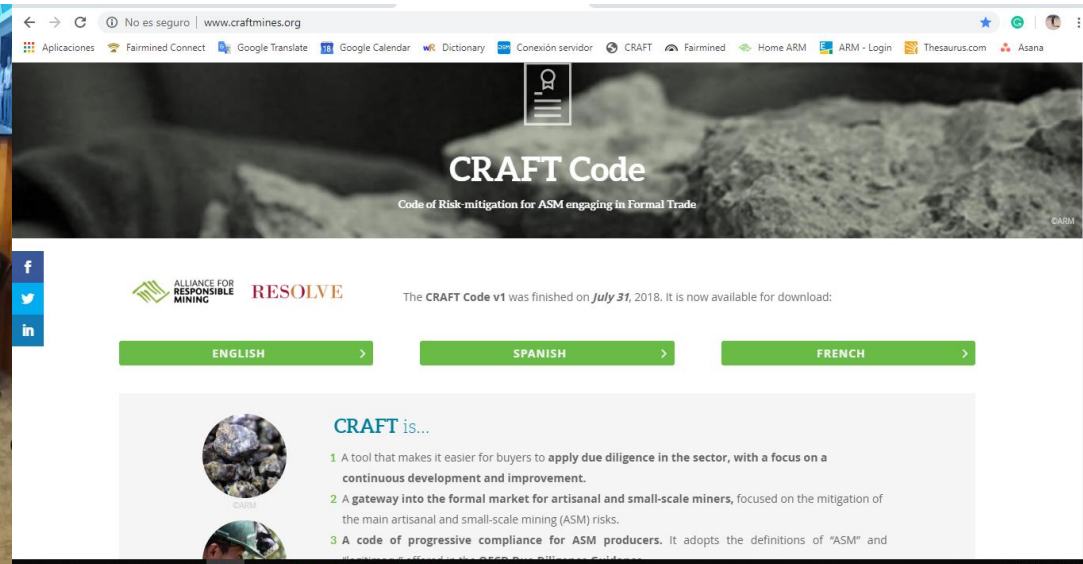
No es seguro | www.craftmines.org

Aplicaciones Fairmined Connect Google Translate Google Calendar Dictionary Conexión servidor CRAFT Fairmined Home ARM ARM - Login Thesaurus.com Asana

CRAFT Code

Code of Risk-mitigation for ASM engaging in Formal Trade

©ARM

f
in

ALLIANCE FOR RESPONSIBLE MINING RESOLVE

The **CRAFT Code v1** was finished on ***July 31***, 2018. It is now available for download:

ENGLISH >
SPANISH >
FRENCH >

©ARM

CRAFT is...

1 A tool that makes it easier for buyers to **apply due diligence in the sector, with a focus on a continuous development and improvement.**

2 A **gateway into the formal market for artisanal and small-scale miners,** focused on the mitigation of the main artisanal and small-scale mining (ASM) risks.

3 **A code of progressive compliance for ASM producers.** It adopts the definitions of "ASM" and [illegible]